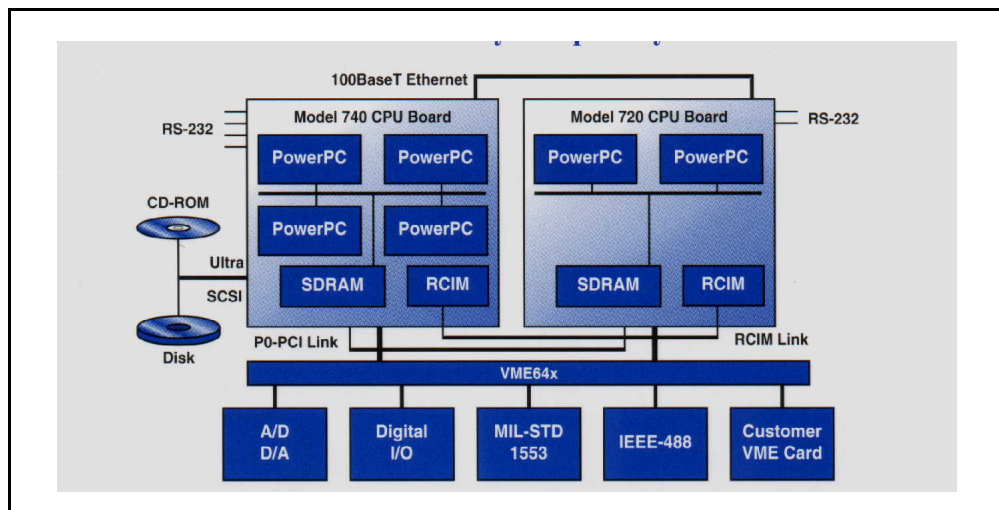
100BaseT Ethernet

RS-232

Model 740 CPU Board

PowerPC

PowerPC

PowerPC

PowerPC

SDRAM

RCIM

Model 720 CPU Board

RS-232

PowerPC

PowerPC

SDRAM

RCIM

CD-ROM

Ultra

SCSI

Disk

P0-PCI Link

RCIM Link

VME64x

A/D D/A

Digital I/O

MIL-STD 1553

IEEE-488

Customer VME Card